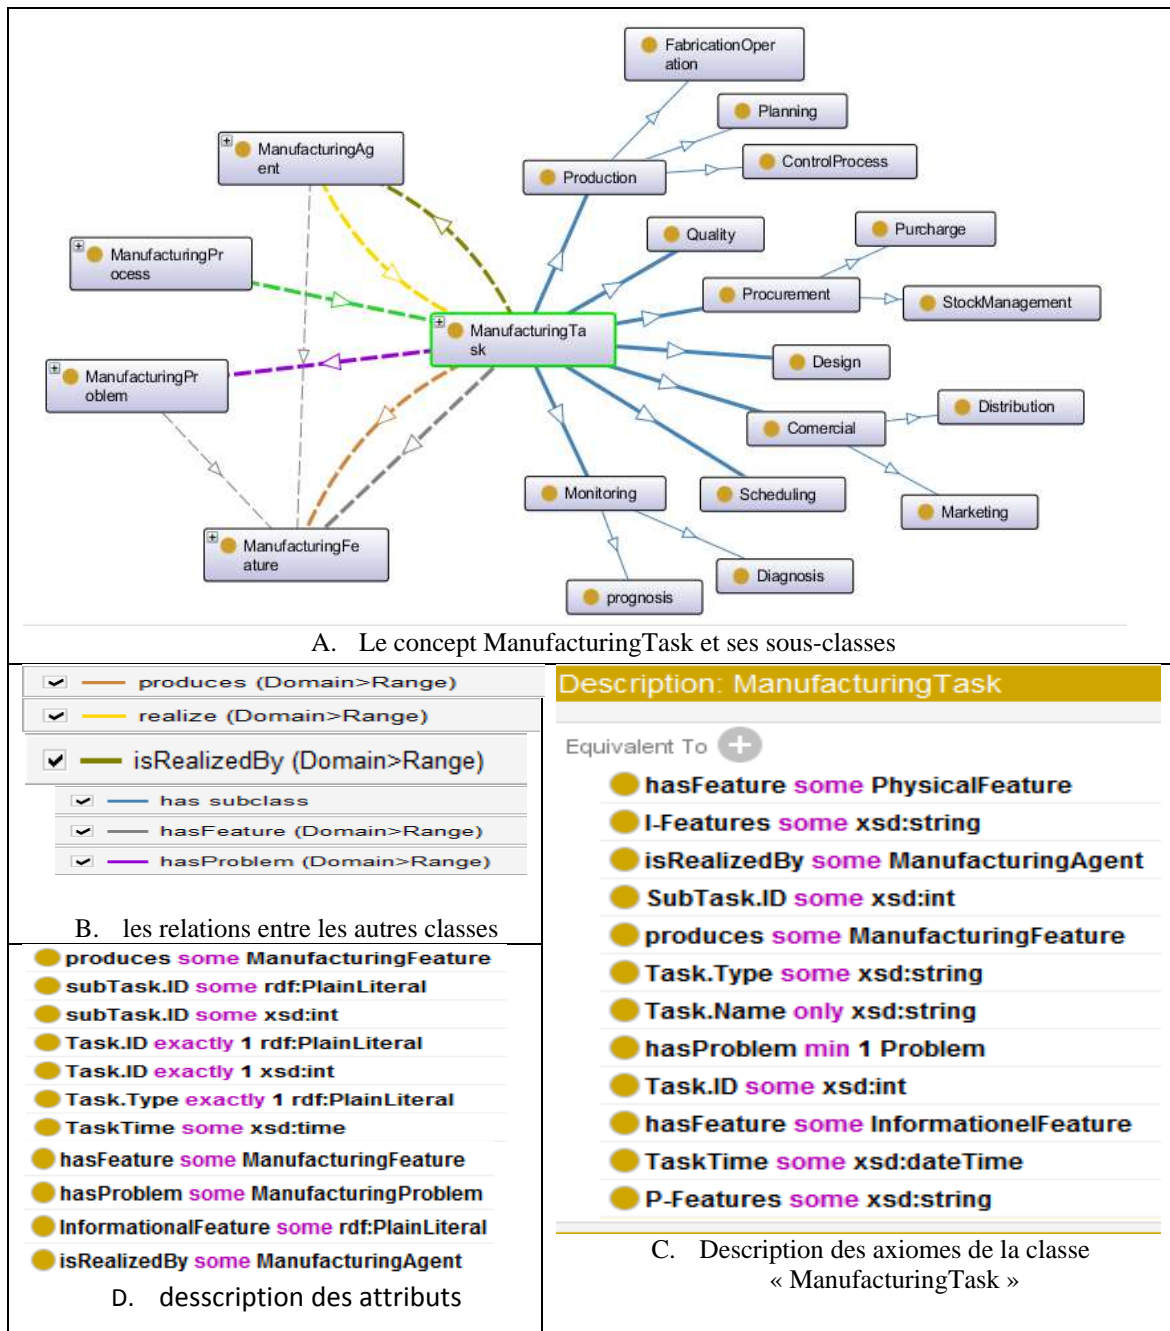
FabricationOperation

Planning

ManufacturingAgent

Production

ControlProcess

Quality

Purcharge

ManufacturingProcess

Procurement

StockManagement

ManufacturingTask

Design

ManufacturingProblem

Distribution

Comercial

Monitoring

Scheduling

Marketing

ManufacturingFeature

Diagnosis

prognosis

A. Le concept ManufacturingTask et ses sous-classes

produces (Domain>Range)

realize (Domain>Range)

isRealizedBy (Domain>Range)

has subclass

hasFeature (Domain>Range)

hasProblem (Domain>Range)

B. les relations entre les autres classes

Description: ManufacturingTask

Equivalent To

hasFeature some PhysicalFeature
I-Features some xsd:string
isRealizedBy some ManufacturingAgent
SubTask.ID some xsd:int
produces some ManufacturingFeature
Task.Type some xsd:string
Task.Name only xsd:string
hasProblem min 1 Problem
Task.ID some xsd:int
hasFeature some InformationelFeature
TaskTime some xsd:dateTime
P-Features some xsd:string

C. Description des axiomes de la classe « ManufacturingTask »

produces some ManufacturingFeature
subTask.ID some rdf:PlainLiteral
subTask.ID some xsd:int
Task.ID exactly 1 rdf:PlainLiteral
Task.ID exactly 1 xsd:int
Task.Type exactly 1 rdf:PlainLiteral
TaskTime some xsd:time
hasFeature some ManufacturingFeature
hasProblem some ManufacturingProblem
InformationalFeature some rdf:PlainLiteral
isRealizedBy some ManufacturingAgent

D. desscription des attributs